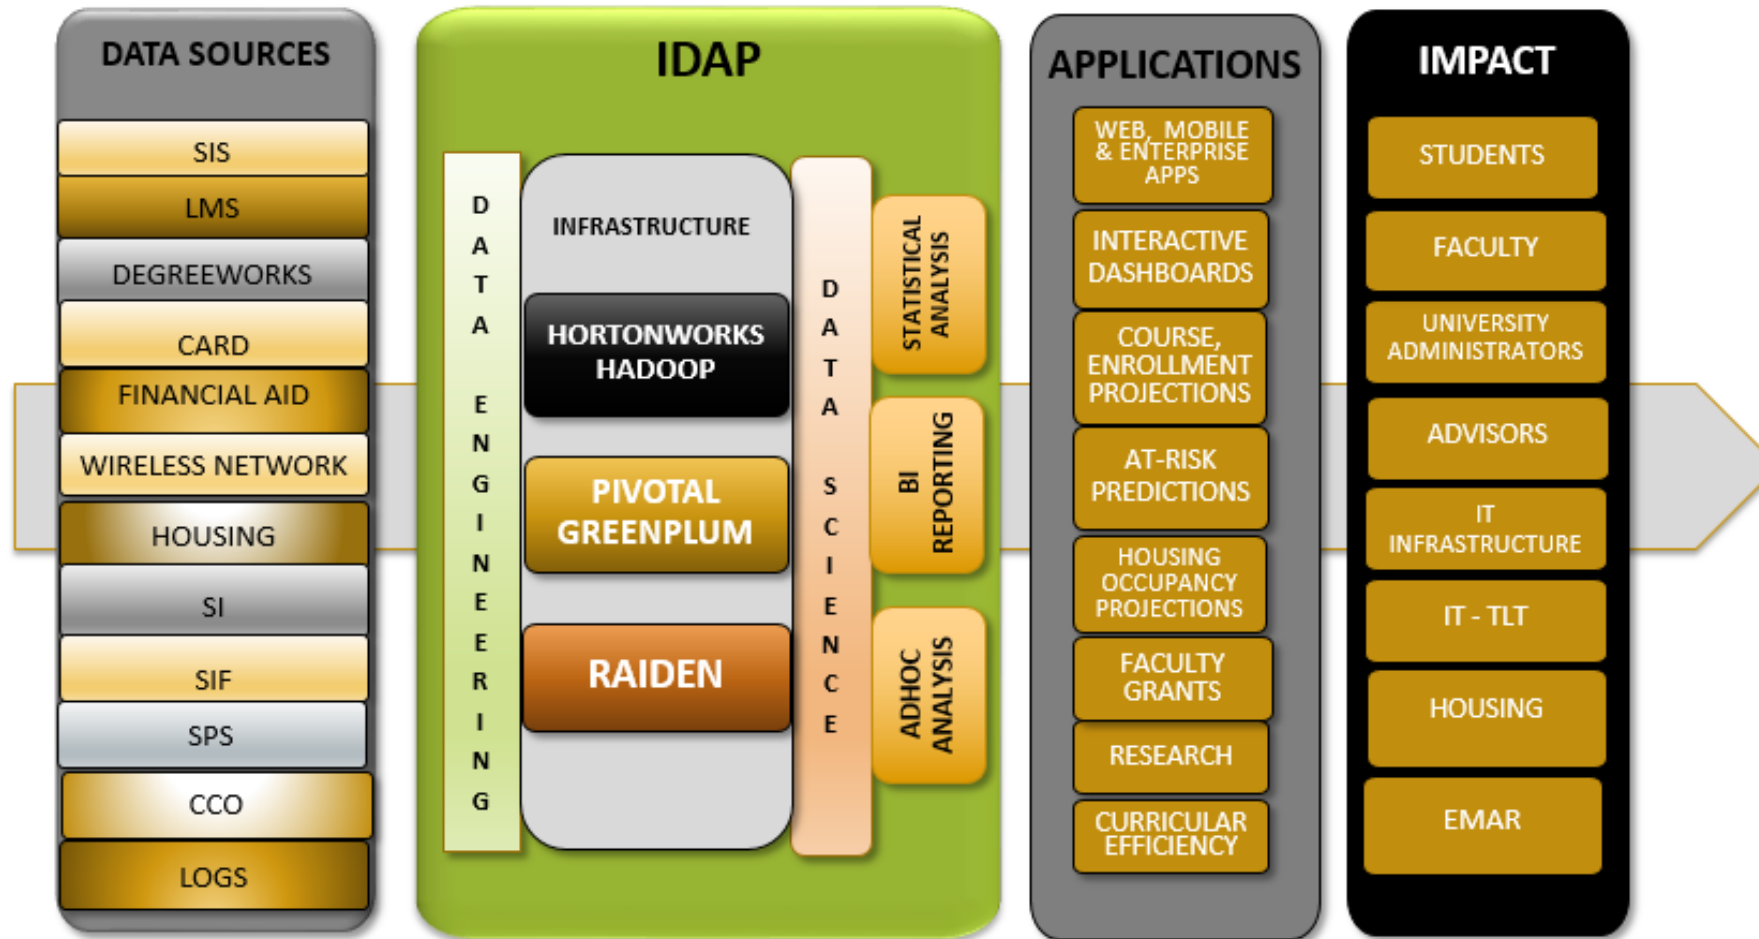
DATA SOURCES

SIS

LMS

DEGREEWORKS

CARD

FINANCIAL AID

WIRELESS NETWORK

HOUSING

SI

SIF

SPS

CCO

LOGS

IDAP

DATA ENGINEERING

INFRASTRUCTURE

HORTONWORKS HADOOP

PIVOTAL GREENPLUM

RAIDEN

DATA SCIENCE

STATISTICAL ANALYSIS

BI REPORTING

ADHOC ANALYSIS

APPLICATIONS

WEB, MOBILE & ENTERPRISE APPS

INTERACTIVE DASHBOARDS

COURSE, ENROLLMENT PROJECTIONS

AT-RISK PREDICTIONS

HOUSING OCCUPANCY PROJECTIONS

FACULTY GRANTS

RESEARCH

CURRICULAR EFFICIENCY

IMPACT

STUDENTS

FACULTY

UNIVERSITY ADMINISTRATORS

ADVISORS

IT INFRASTRUCTURE

IT - TLT

HOUSING

EMAR